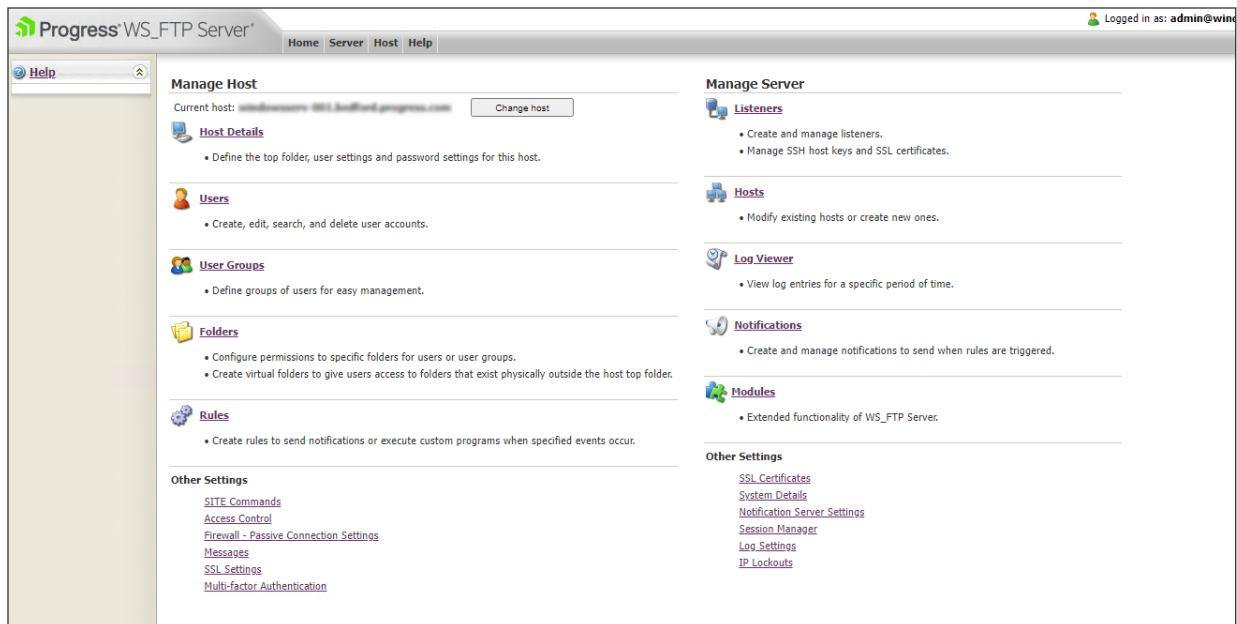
Progress® WS_FTP Server®

Home Server Host Help

Logged in as: admin@wind

Help

Manage Host

Current host: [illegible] Change host

Host Details

• Define the top folder, user settings and password settings for this host.

Users

• Create, edit, search, and delete user accounts.

User Groups

• Define groups of users for easy management.

Folders

• Configure permissions to specific folders for users or user groups.
• Create virtual folders to give users access to folders that exist physically outside the host top folder.

Rules

• Create rules to send notifications or execute custom programs when specified events occur.

Other Settings

SITE Commands
Access Control
Firewall - Passive Connection Settings
Messages
SSL Settings
Multi-factor Authentication

Manage Server

Listeners

• Create and manage listeners.
• Manage SSH host keys and SSL certificates.

Hosts

• Modify existing hosts or create new ones.

Log Viewer

• View log entries for a specific period of time.

Notifications

• Create and manage notifications to send when rules are triggered.

Modules

• Extended functionality of WS_FTP Server.

Other Settings

SSL Certificates
System Details
Notification Server Settings
Session Manager
Log Settings
IP Lockouts